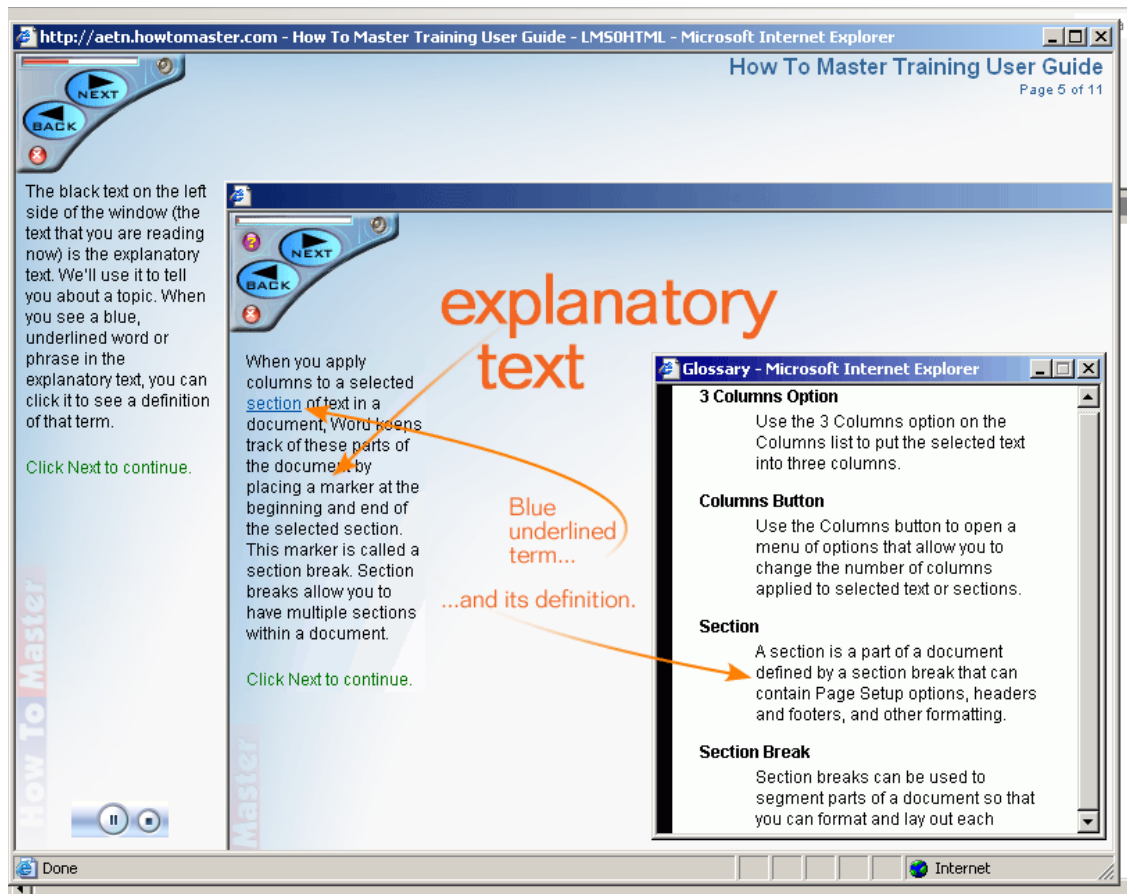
http://aetn.howtomaster.com - How To Master Training User Guide - LMS0HTML - Microsoft Internet Explorer

NEXT
BACK

How To Master Training User Guide
Page 5 of 11

The black text on the left side of the window (the text that you are reading now) is the explanatory text. We'll use it to tell you about a topic. When you see a blue, underlined word or phrase in the explanatory text, you can click it to see a definition of that term.

Click Next to continue.

How To Master

NEXT
BACK

explanatory text

When you apply columns to a selected section of text in a document, Word keeps track of these parts of the document by placing a marker at the beginning and end of the selected section. This marker is called a section break. Section breaks allow you to have multiple sections within a document.

Click Next to continue.

Blue underlined term...

...and its definition.

Master

Glossary - Microsoft Internet Explorer

3 Columns Option
Use the 3 Columns option on the Columns list to put the selected text into three columns.

Columns Button
Use the Columns button to open a menu of options that allow you to change the number of columns applied to selected text or sections.

Section
A section is a part of a document defined by a section break that can contain Page Setup options, headers and footers, and other formatting.

Section Break
Section breaks can be used to segment parts of a document so that you can format and lay out each

Done
Internet